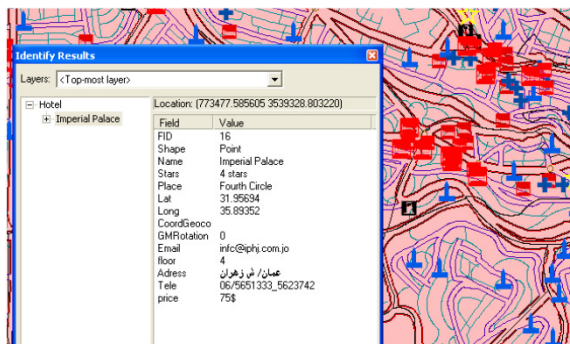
Identify Results

Layers: <Top-most layer>

Hotel
Imperial Palace

Location: (773477.585605 3539328.803220)

| Field | Value |
|---|---|
| FID | 16 |
| Shape | Point |
| Name | Imperial Palace |
| Stars | 4 stars |
| Place | Fourth Circle |
| Lat | 31.95694 |
| Long | 35.89352 |
| CoordGeoco | |
| GMRotation | 0 |
| Email | infc@iphj.com.jo |
| floor | 4 |
| Adress | عمان/ ش زهران |
| Tele | 06/5651333_5623742 |
| price | 75$ |